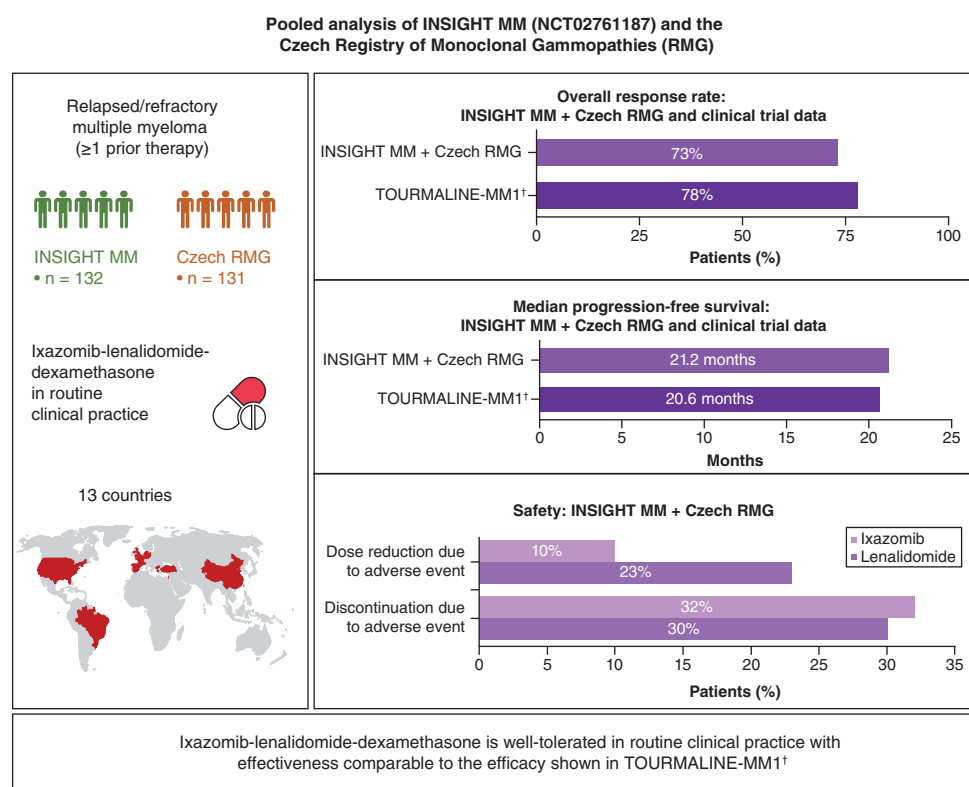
Pooled analysis of INSIGHT MM (NCT02761187) and the Czech Registry of Monoclonal Gammopathies (RMG)

Relapsed/refractory multiple myeloma ($\geq$1 prior therapy)

INSIGHT MM
• n = 132

Czech RMG
• n = 131

Ixazomib-lenalidomide-dexamethasone in routine clinical practice

13 countries

Overall response rate:
INSIGHT MM + Czech RMG and clinical trial data

INSIGHT MM + Czech RMG 73%
TOURMALINE-MM1† 78%

0 25 50 75 100
Patients (%)

Median progression-free survival:
INSIGHT MM + Czech RMG and clinical trial data

INSIGHT MM + Czech RMG 21.2 months
TOURMALINE-MM1† 20.6 months

0 5 10 15 20 25
Months

Safety: INSIGHT MM + Czech RMG

Ixazomib
Lenalidomide

Dose reduction due to adverse event 10% 23%
Discontinuation due to adverse event 32% 30%

0 5 10 15 20 25 30 35
Patients (%)

Ixazomib-lenalidomide-dexamethasone is well-tolerated in routine clinical practice with effectiveness comparable to the efficacy shown in TOURMALINE-MM1†